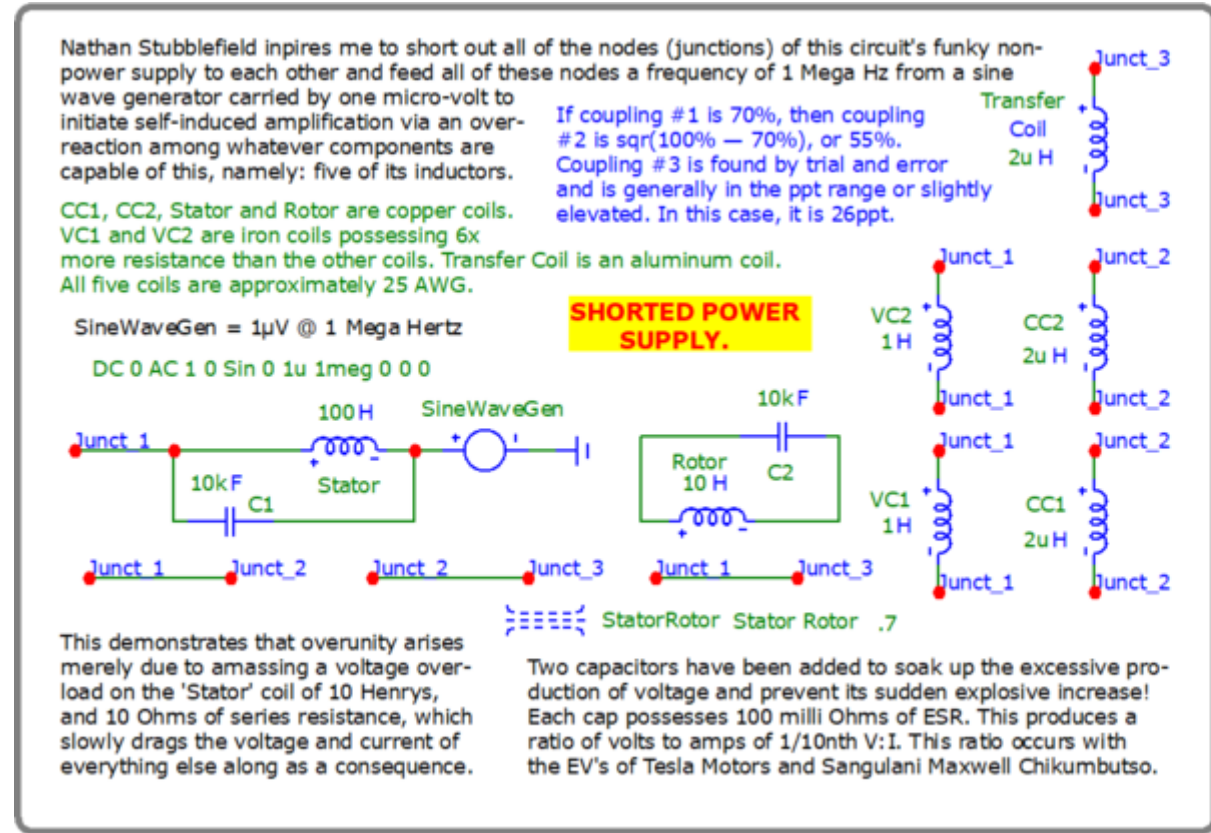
Nathan Stubblefield inpires me to short out all of the nodes (junctions) of this circuit's funky non-power supply to each other and feed all of these nodes a frequency of 1 Mega Hz from a sine wave generator carried by one micro-volt to initiate self-induced amplification via an over-reaction among whatever components are capable of this, namely: five of its inductors.

If coupling #1 is 70%, then coupling #2 is sqr(100% — 70%), or 55%. Coupling #3 is found by trial and error and is generally in the ppt range or slightly elevated. In this case, it is 26ppt.

Junct_3
Transfer Coil 2u H
Junct_3

CC1, CC2, Stator and Rotor are copper coils. VC1 and VC2 are iron coils possessing 6x more resistance than the other coils. Transfer Coil is an aluminum coil. All five coils are approximately 25 AWG.

SineWaveGen = 1µV @ 1 Mega Hertz

DC 0 AC 1 0 Sin 0 1u 1meg 0 0 0

SHORTED POWER SUPPLY.

Junct_1
VC2 1 H
Junct_1
Junct_2
CC2 2u H
Junct_2

100 H
SineWaveGen
Junct_1
Stator
10k F
C1

10k F
C2
Rotor 10 H

Junct_1
VC1 1 H
Junct_1
Junct_2
CC1 2u H
Junct_2

Junct_1 Junct_2 Junct_2 Junct_3 Junct_1 Junct_3

StatorRotor Stator Rotor .7

This demonstrates that overunity arises merely due to amassing a voltage overload on the 'Stator' coil of 10 Henrys, and 10 Ohms of series resistance, which slowly drags the voltage and current of everything else along as a consequence.

Two capacitors have been added to soak up the excessive production of voltage and prevent its sudden explosive increase! Each cap possesses 100 milli Ohms of ESR. This produces a ratio of volts to amps of 1/10nth V:I. This ratio occurs with the EV's of Tesla Motors and Sangulani Maxwell Chikumbutso.